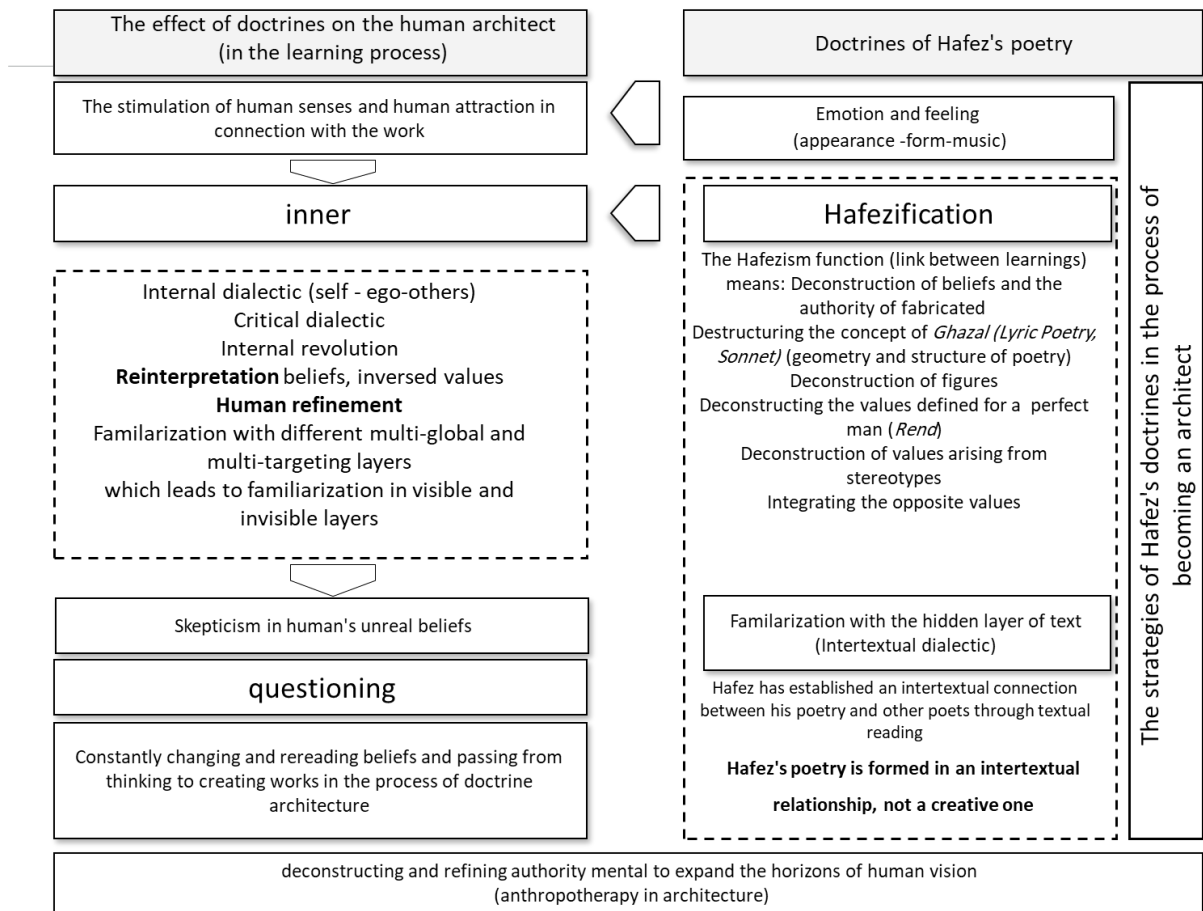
The effect of doctrines on the human architect (in the learning process)

The stimulation of human senses and human attraction in connection with the work

inner

Internal dialectic (self - ego-others)
Critical dialectic
Internal revolution
**Reinterpretation** beliefs, inversed values
**Human refinement**
Familarization with different multi-global and multi-targeting layers
which leads to familiarization in visible and invisible layers

Skepticism in human's unreal beliefs

questioning

Constantly changing and rereading beliefs and passing from thinking to creating works in the process of doctrine architecture

Doctrines of Hafez's poetry

Emotion and feeling
(appearance -form-music)

Hafezification

The Hafezism function (link between learnings) means: Deconstruction of beliefs and the authority of fabricated
Destructuring the concept of *Ghazal (Lyric Poetry, Sonnet)* (geometry and structure of poetry)
Deconstruction of figures
Deconstructing the values defined for a perfect man (*Rend*)
Deconstruction of values arising from stereotypes
Integrating the opposite values

Familarization with the hidden layer of text
(Intertextual dialectic)

Hafez has established an intertextual connection between his poetry and other poets through textual reading

**Hafez's poetry is formed in an intertextual relationship, not a creative one**

The strategies of Hafez's doctrines in the process of becoming an architect

deconstructing and refining authority mental to expand the horizons of human vision
(anthropotherapy in architecture)